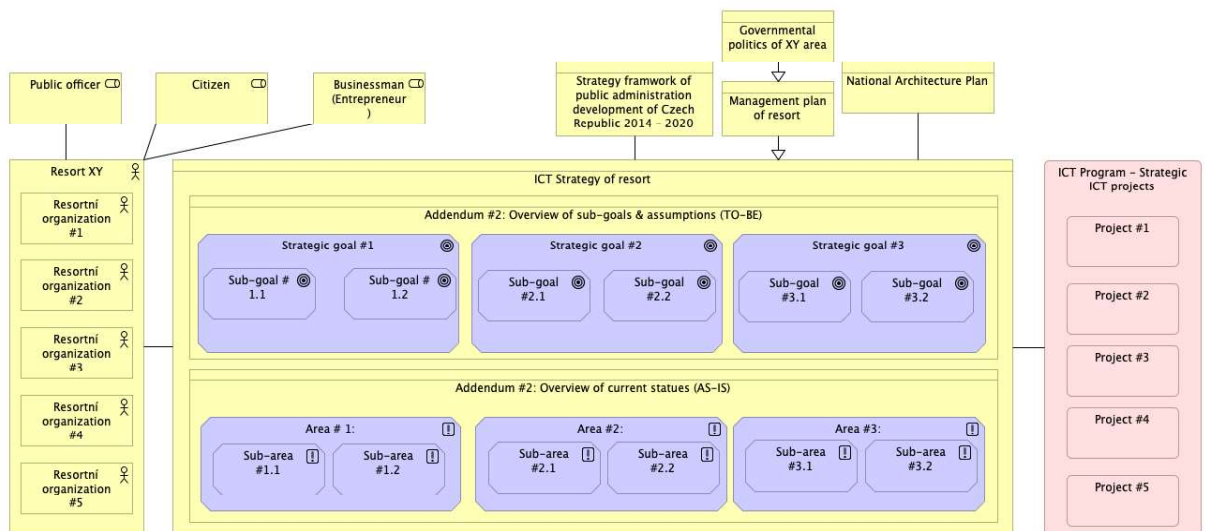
Governmental politics of XY area

Public officer

Citizen

Businessman (Entrepreneur )

Strategy framwork of public administration development of Czech Republic 2014 - 2020

Management plan of resort

National Architecture Plan

Resort XY

Resortní organization #1

Resortní organization #2

Resortní organization #3

Resortní organization #4

Resortní organization #5

ICT Strategy of resort

Addendum #2: Overview of sub-goals & assumptions (TO-BE)

Strategic goal #1

Sub-goal # 1.1

Sub-goal # 1.2

Strategic goal #2

Sub-goal #2.1

Sub-goal #2.2

Strategic goal #3

Sub-goal #3.1

Sub-goal #3.2

Addendum #2: Overview of current statues (AS-IS)

Area # 1:

Sub-area #1.1

Sub-area #1.2

Area #2:

Sub-area #2.1

Sub-area #2.2

Area #3:

Sub-area #3.1

Sub-area #3.2

ICT Program - Strategic ICT projects

Project #1

Project #2

Project #3

Project #4

Project #5